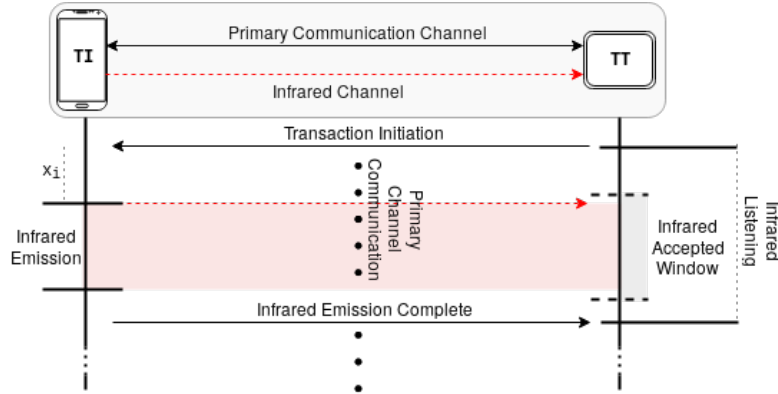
TI
TT
Primary Communication Channel
Infrared Channel
Transaction Initiation
$x_i$
Primary Channel Communication
Infrared Emission
Infrared Accepted Window
Infrared Listening
Infrared Emission Complete